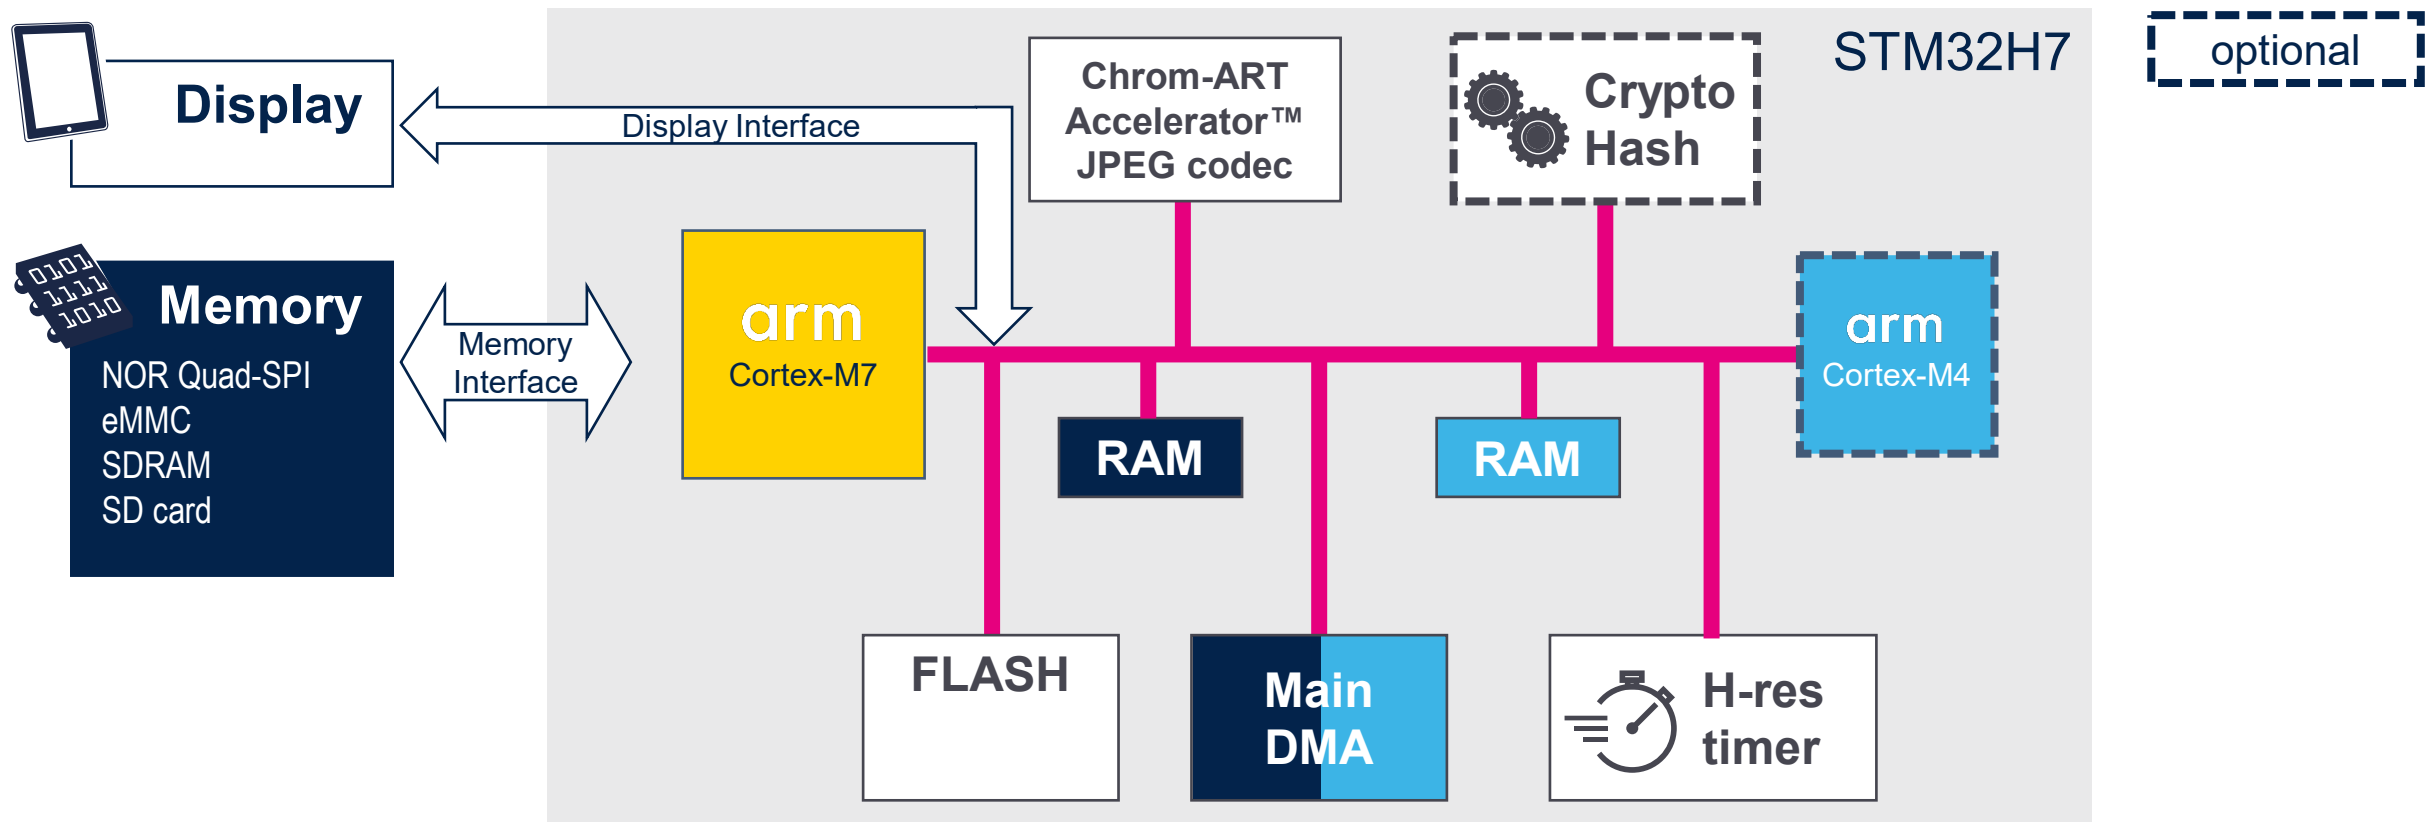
Display

Display Interface

Chrom-ART Accelerator™ JPEG codec

Crypto Hash

STM32H7

optional

0101 1111 1010

Memory

NOR Quad-SPI
eMMC
SDRAM
SD card

Memory Interface

arm
Cortex-M7

RAM

RAM

arm
Cortex-M4

FLASH

Main DMA

H-res timer